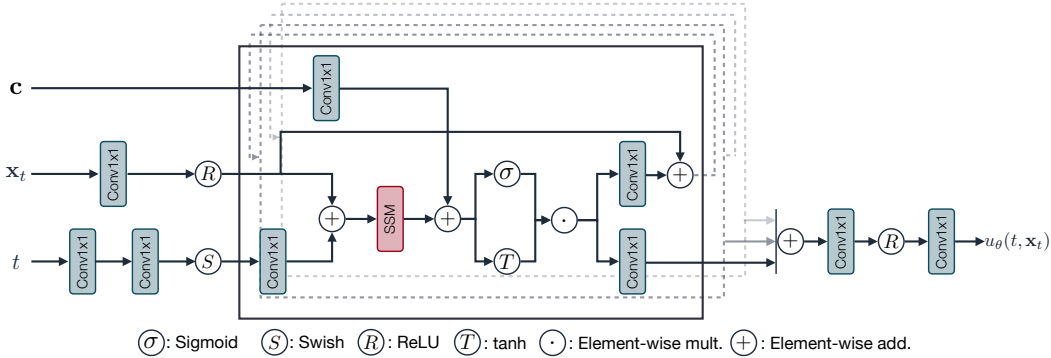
$\mathbf{c}$

Conv1x1

$\mathbf{x}_t$

Conv1x1

$R$

$t$

Conv1x1

Conv1x1

$S$

Conv1x1

$+$

SSM

$+$

$\sigma$

$T$

$\cdot$

Conv1x1

$+$

Conv1x1

$+$

Conv1x1

$R$

Conv1x1

$u_\theta(t, \mathbf{x}_t)$

$\sigma$: Sigmoid $S$: Swish $R$: ReLU $T$: tanh $\cdot$: Element-wise mult. $+$: Element-wise add.